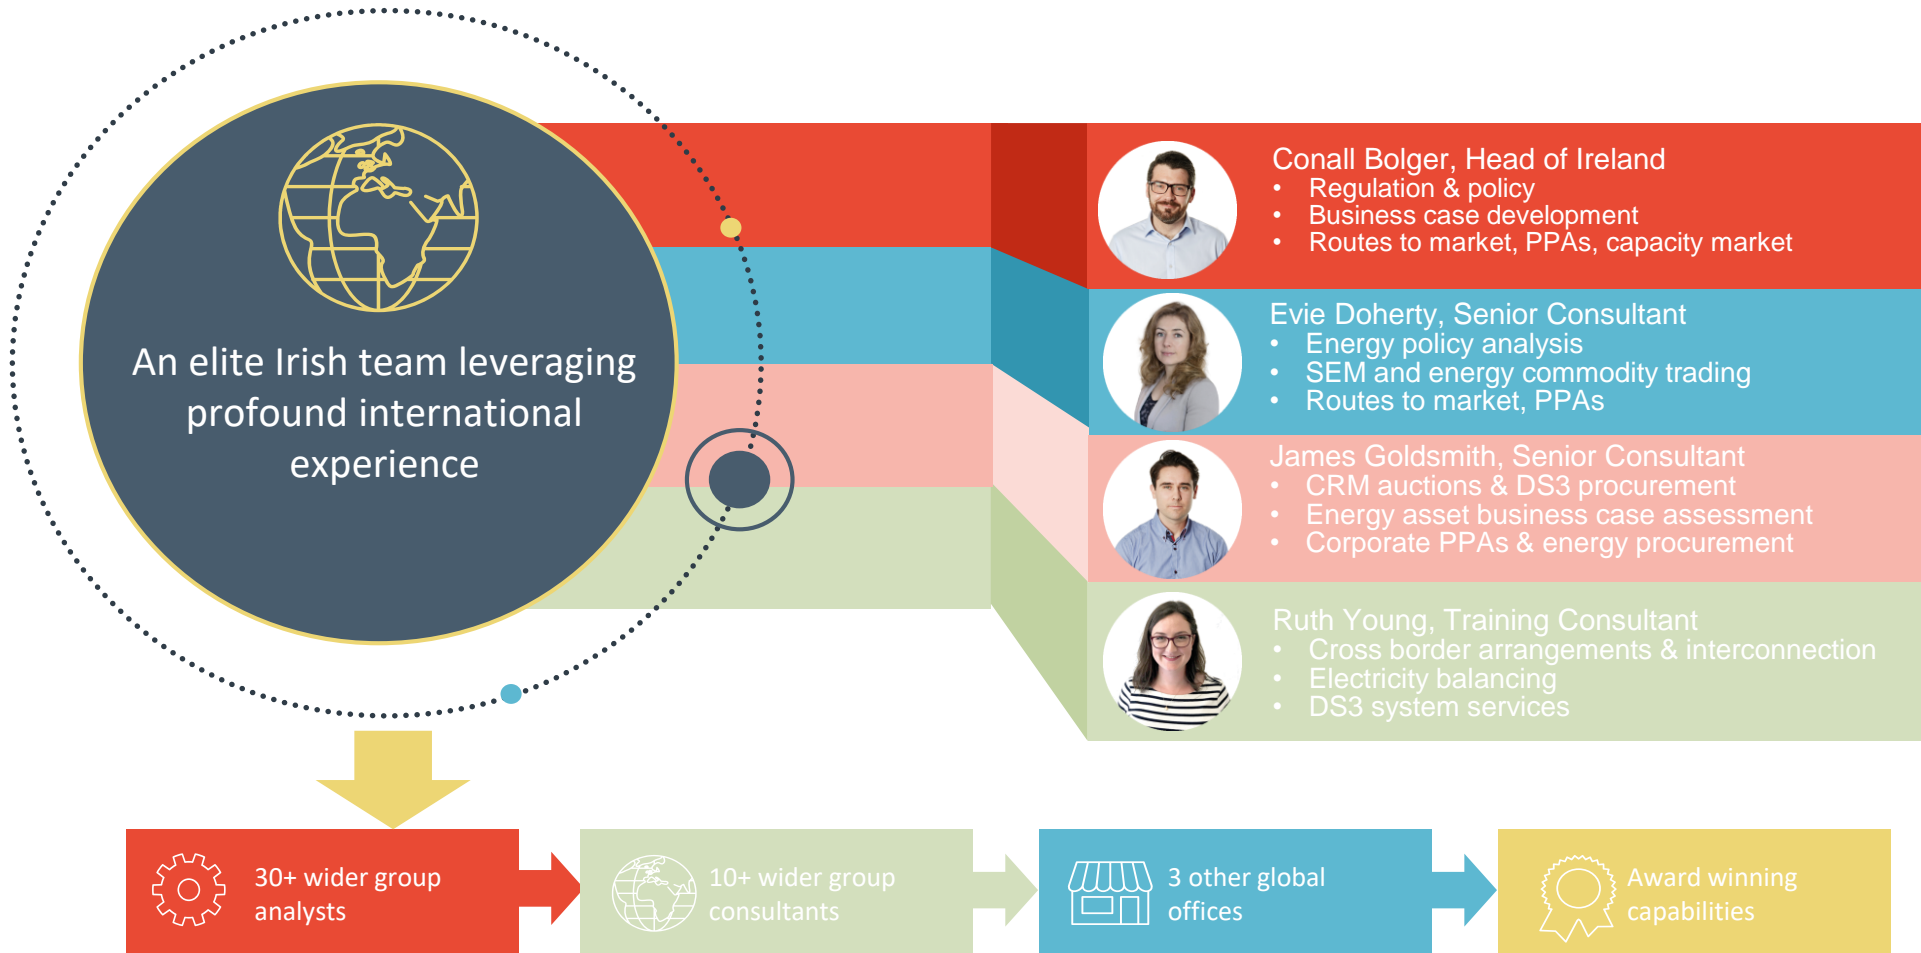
An elite Irish team leveraging profound international experience

Conall Bolger, Head of Ireland
• Regulation & policy
• Business case development
• Routes to market, PPAs, capacity market

Evie Doherty, Senior Consultant
• Energy policy analysis
• SEM and energy commodity trading
• Routes to market, PPAs

James Goldsmith, Senior Consultant
• CRM auctions & DS3 procurement
• Energy asset business case assessment
• Corporate PPAs & energy procurement

Ruth Young, Training Consultant
• Cross border arrangements & interconnection
• Electricity balancing
• DS3 system services

30+ wider group analysts

10+ wider group consultants

3 other global offices

Award winning capabilities